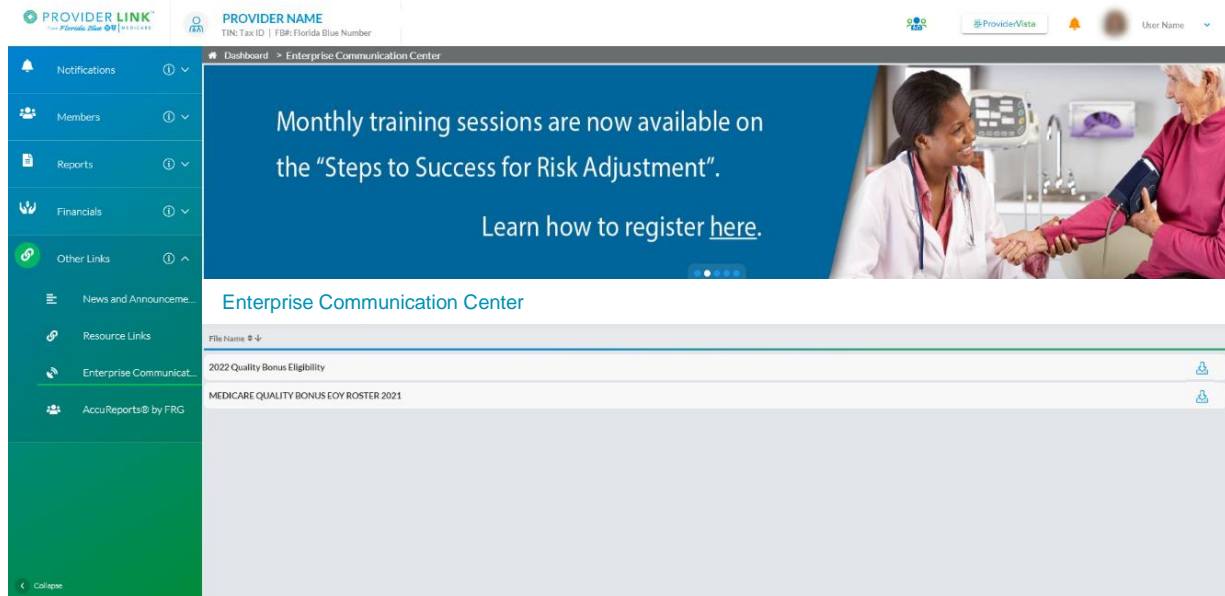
PROVIDER LINK™
from Florida Blue MEDICARE

PROVIDER NAME
TIN: Tax ID | FB#: Florida Blue Number

ProviderVista

User Name

Notifications
Members
Reports
Financials
Other Links
News and Announceme...
Resource Links
Enterprise Communicat...
AccuReports® by FRG

Collapse

Dashboard > Enterprise Communication Center

Monthly training sessions are now available on the "Steps to Success for Risk Adjustment".

Learn how to register here.

Enterprise Communication Center

File Name

2022 Quality Bonus Eligibility
MEDICARE QUALITY BONUS EOY ROSTER 2021